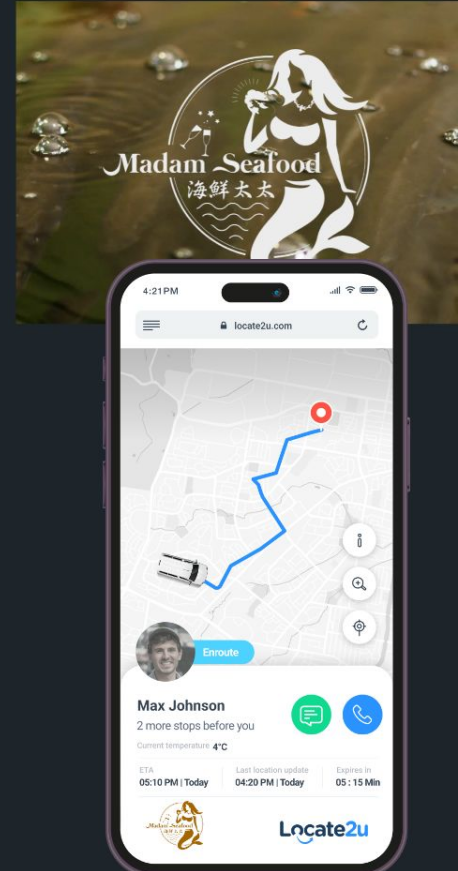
Madam Seafood
海鲜太太

4:21 PM

locate2u.com

Enroute

Max Johnson
2 more stops before you

Current temperature: 4°C

ETA
05:10 PM | Today

Last location update
04:20 PM | Today

Expires in
05 : 15 Min

Madam Seafood

Locate2u